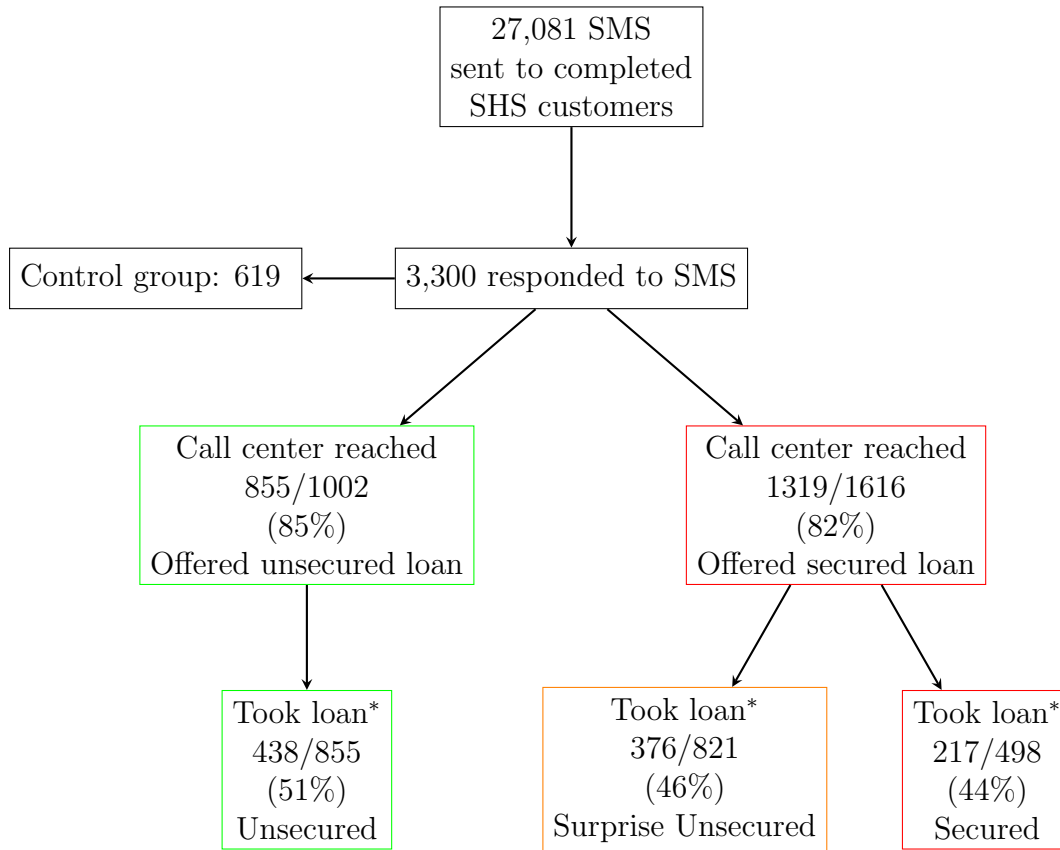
27,081 SMS sent to completed SHS customers

Control group: 619

3,300 responded to SMS

Call center reached 855/1002 (85%) Offered unsecured loan

Call center reached 1319/1616 (82%) Offered secured loan

Took loan$^*$ 438/855 (51%) Unsecured

Took loan$^*$ 376/821 (46%) Surprise Unsecured

Took loan$^*$ 217/498 (44%) Secured